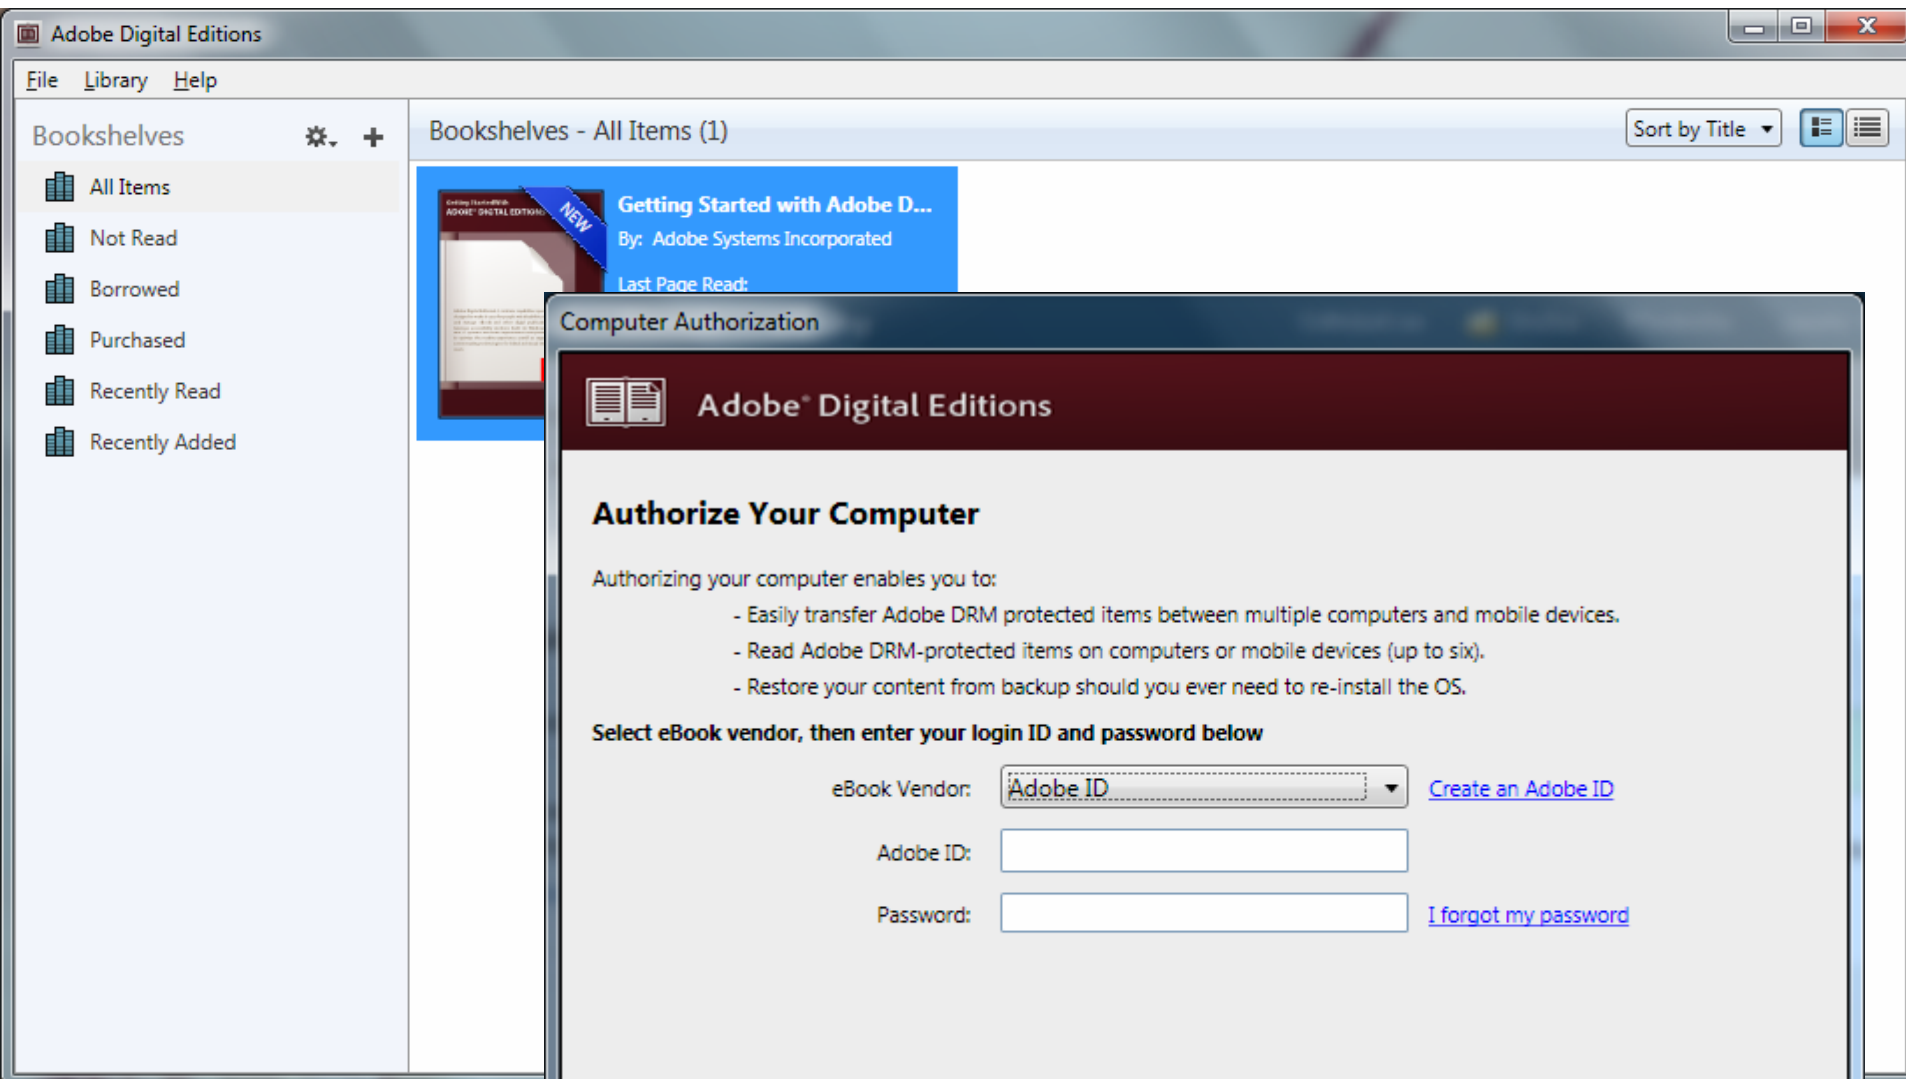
Adobe Digital Editions

File Library Help

Bookshelves

All Items

Not Read

Borrowed

Purchased

Recently Read

Recently Added

Bookshelves - All Items (1)

Sort by Title

Getting Started with ADOBE DIGITAL EDITIONS

NEW

Getting Started with Adobe D...

By: Adobe Systems Incorporated

Last Page Read:

Computer Authorization

Adobe® Digital Editions

Authorize Your Computer

Authorizing your computer enables you to:

- Easily transfer Adobe DRM protected items between multiple computers and mobile devices.

- Read Adobe DRM-protected items on computers or mobile devices (up to six).

- Restore your content from backup should you ever need to re-install the OS.

Select eBook vendor, then enter your login ID and password below

eBook Vendor: Adobe ID

Create an Adobe ID

Adobe ID:

Password:

I forgot my password